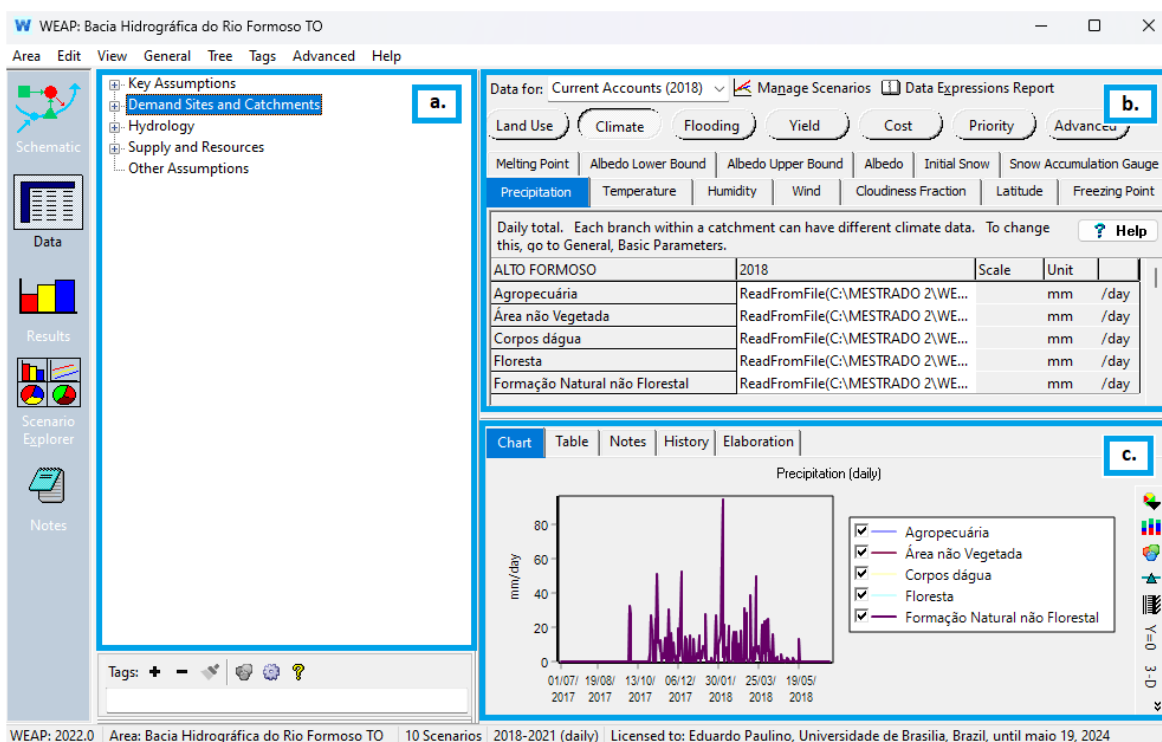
W WEAP: Bacia Hidrográfica do Rio Formoso TO

Area Edit View General Tree Tags Advanced Help

Schematic

Data

Results

Scenario Explorer

Notes

Key Assumptions
Demand Sites and Catchments
Hydrology
Supply and Resources
Other Assumptions

a.

Tags:

Data for: Current Accounts (2018) Manage Scenarios Data Expressions Report

b.

Land Use Climate Flooding Yield Cost Priority Advanced

Melting Point Albedo Lower Bound Albedo Upper Bound Albedo Initial Snow Snow Accumulation Gauge

Precipitation Temperature Humidity Wind Cloudiness Fraction Latitude Freezing Point

Daily total. Each branch within a catchment can have different climate data. To change this, go to General, Basic Parameters.

? Help

| ALTO FORMOSO | 2018 | Scale | Unit | |
|---|---|---|---|---|
| Agropecuária | ReadFromFile(C:\MESTRADO 2\WE... | | mm | /day |
| Área não Vegetada | ReadFromFile(C:\MESTRADO 2\WE... | | mm | /day |
| Corpos dágua | ReadFromFile(C:\MESTRADO 2\WE... | | mm | /day |
| Floresta | ReadFromFile(C:\MESTRADO 2\WE... | | mm | /day |
| Formação Natural não Florestal | ReadFromFile(C:\MESTRADO 2\WE... | | mm | /day |

Chart Table Notes History Elaboration

c.

Precipitation (daily)

mm/day

80
60
40
20
0

01/07/2017 19/08/2017 13/10/2017 06/12/2017 30/01/2018 25/03/2018 19/05/2018

Agropecuária
Área não Vegetada
Corpos dágua
Floresta
Formação Natural não Florestal

Y=0
3-D

WEAP: 2022.0 Area: Bacia Hidrográfica do Rio Formoso TO 10 Scenarios 2018-2021 (daily) Licensed to: Eduardo Paulino, Universidade de Brasilia, Brazil, until maio 19, 2024